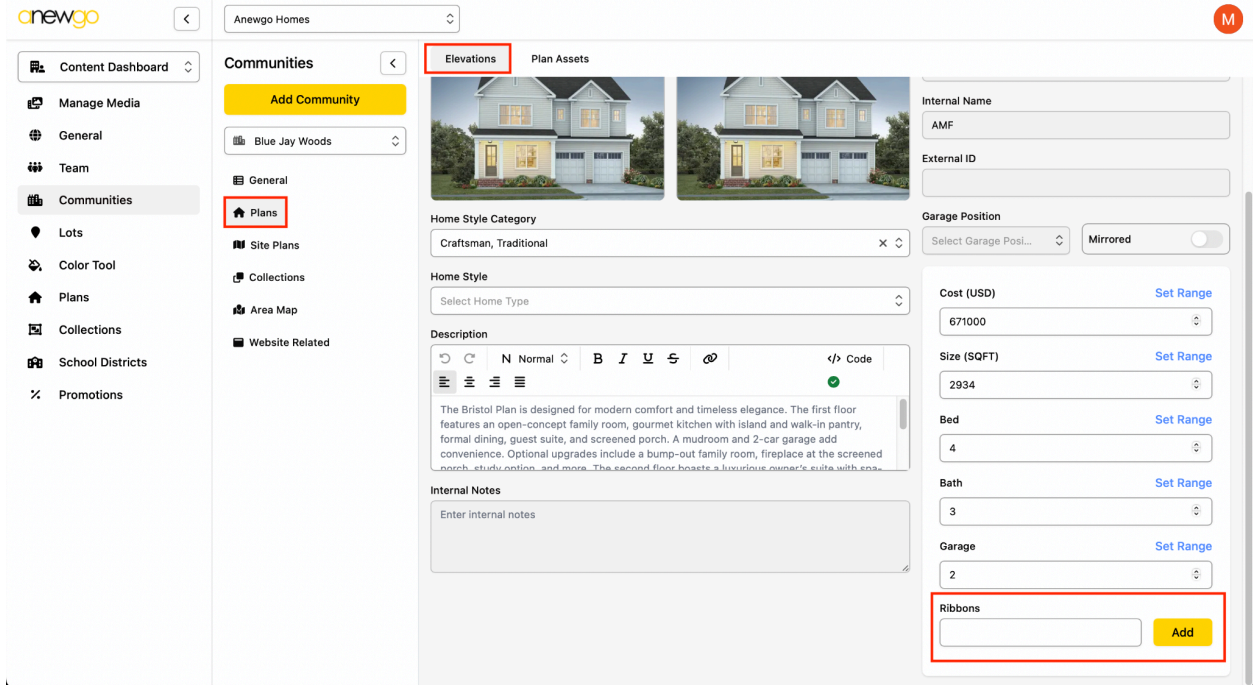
anewgo
Anewgo Homes
M

Content Dashboard
Manage Media
General
Team
Communities
Lots
Color Tool
Plans
Collections
School Districts
Promotions

Communities
Add Community
Blue Jay Woods
General
Plans
Site Plans
Collections
Area Map
Website Related

Elevations
Plan Assets

Home Style Category
Craftsman, Traditional
Home Style
Select Home Type
Description
N Normal
B I U S
</> Code
The Bristol Plan is designed for modern comfort and timeless elegance. The first floor features an open-concept family room, gourmet kitchen with island and walk-in pantry, formal dining, guest suite, and screened porch. A mudroom and 2-car garage add convenience. Optional upgrades include a bump-out family room, fireplace at the screened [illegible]
Internal Notes
Enter internal notes

Internal Name
AMF
External ID
Garage Position
Select Garage Posi...
Mirrored
Cost (USD)
Set Range
671000
Size (SQFT)
Set Range
2934
Bed
Set Range
4
Bath
Set Range
3
Garage
Set Range
2
Ribbons
Add